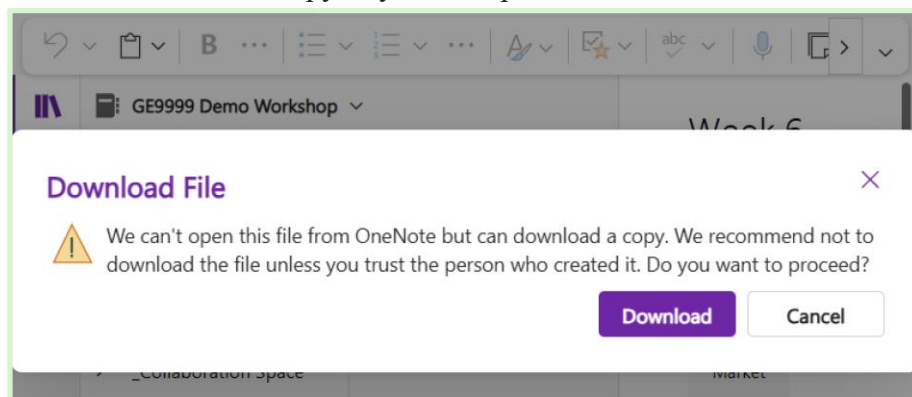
B

GE9999 Demo Workshop

Week 6

Download File

We can't open this file from OneNote but can download a copy. We recommend not to download the file unless you trust the person who created it. Do you want to proceed?

Download

Cancel

_Collaboration Space

Market